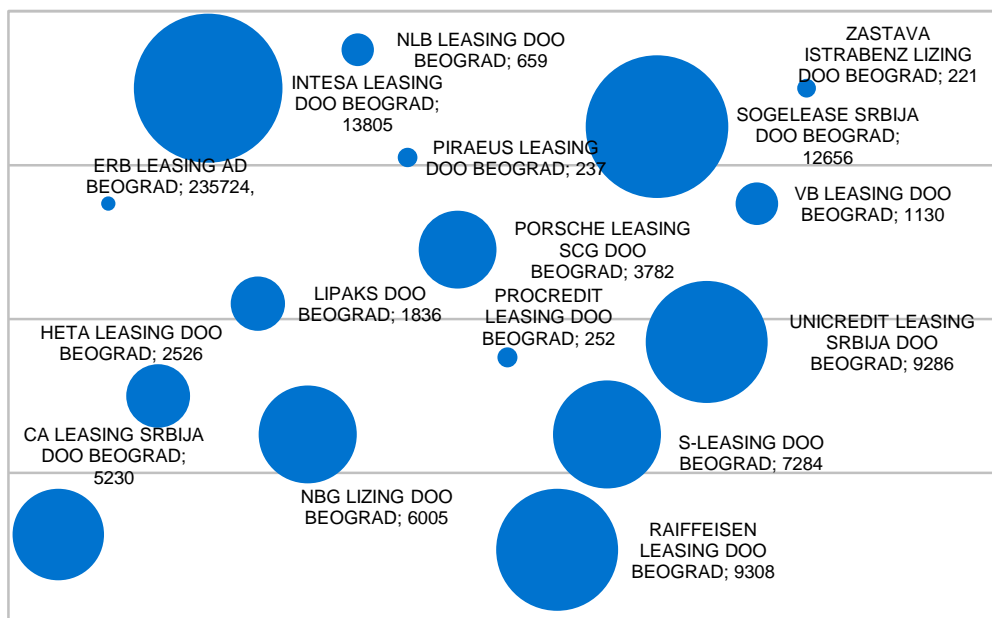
NLB LEASING DOO BEOGRAD; 659

ZASTAVA ISTRABENZ LIZING DOO BEOGRAD; 221

INTESA LEASING DOO BEOGRAD; 13805

SOGELEASE SRBIJA DOO BEOGRAD; 12656

PIRAEUS LEASING DOO BEOGRAD; 237

ERB LEASING AD BEOGRAD; 235724,

VB LEASING DOO BEOGRAD; 1130

PORSCHE LEASING SCG DOO BEOGRAD; 3782

LIPAKS DOO BEOGRAD; 1836

PROCREDIT LEASING DOO BEOGRAD; 252

UNICREDIT LEASING SRBIJA DOO BEOGRAD; 9286

HETA LEASING DOO BEOGRAD; 2526

CA LEASING SRBIJA DOO BEOGRAD; 5230

S-LEASING DOO BEOGRAD; 7284

NBG LIZING DOO BEOGRAD; 6005

RAIFFEISEN LEASING DOO BEOGRAD; 9308